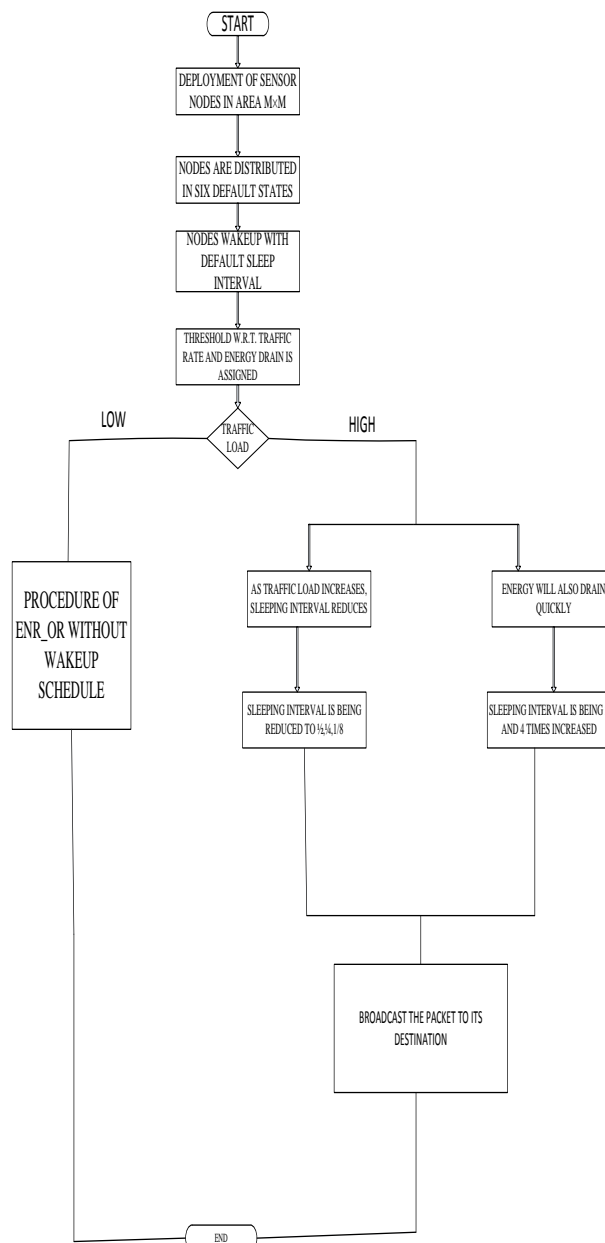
START

DEPLOYMENT OF SENSOR NODES IN AREA M×M

NODES ARE DISTRIBUTED IN SIX DEFAULT STATES

NODES WAKEUP WITH DEFAULT SLEEP INTERVAL

THRESHOLD W.R.T. TRAFFIC RATE AND ENERGY DRAIN IS ASSIGNED

LOW

TRAFFIC LOAD

HIGH

PROCEDURE OF ENR_OR WITHOUT WAKEUP SCHEDULE

AS TRAFFIC LOAD INCREASES, SLEEPING INTERVAL REDUCES

ENERGY WILL ALSO DRAIN QUICKLY

SLEEPING INTERVAL IS BEING REDUCED TO ½,¼,1/8

SLEEPING INTERVAL IS BEING AND 4 TIMES INCREASED

BROADCAST THE PACKET TO ITS DESTINATION

END